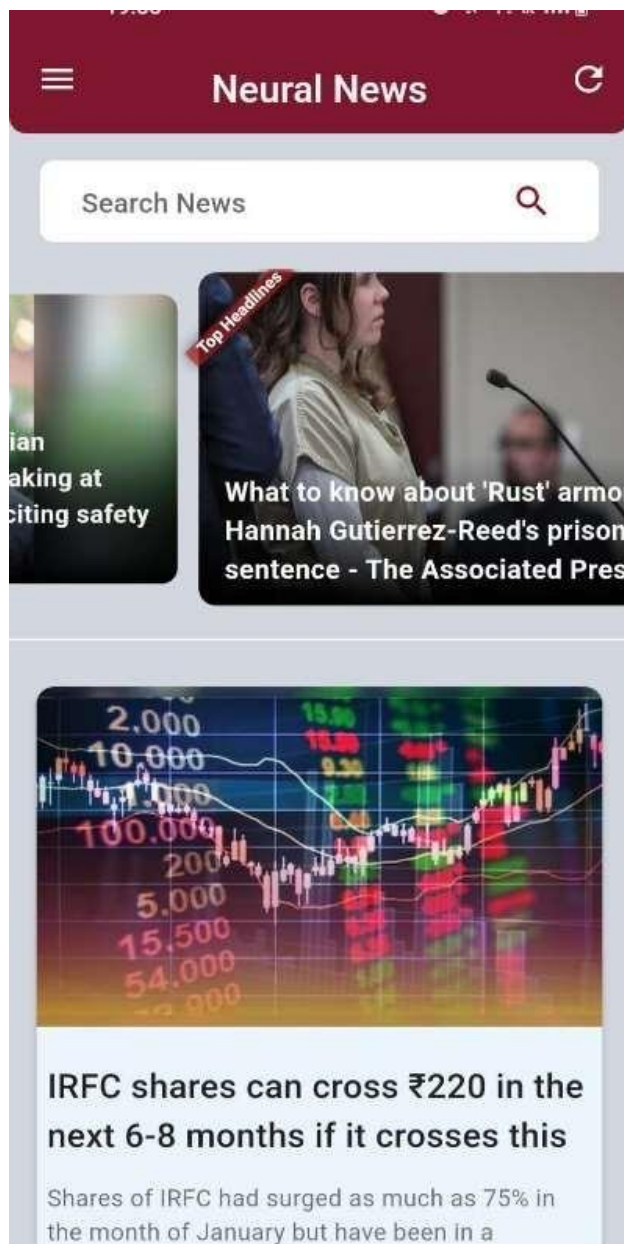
Neural News

Search News

ian
aking at
citing safety

Top Headlines

What to know about 'Rust' armo
Hannah Gutierrez-Reed's prison
sentence - The Associated Pres

2,000
10,000
100.000
200
5.000
15.500
54.000

IRFC shares can cross ₹220 in the next 6-8 months if it crosses this

Shares of IRFC had surged as much as 75% in the month of January but have been in a